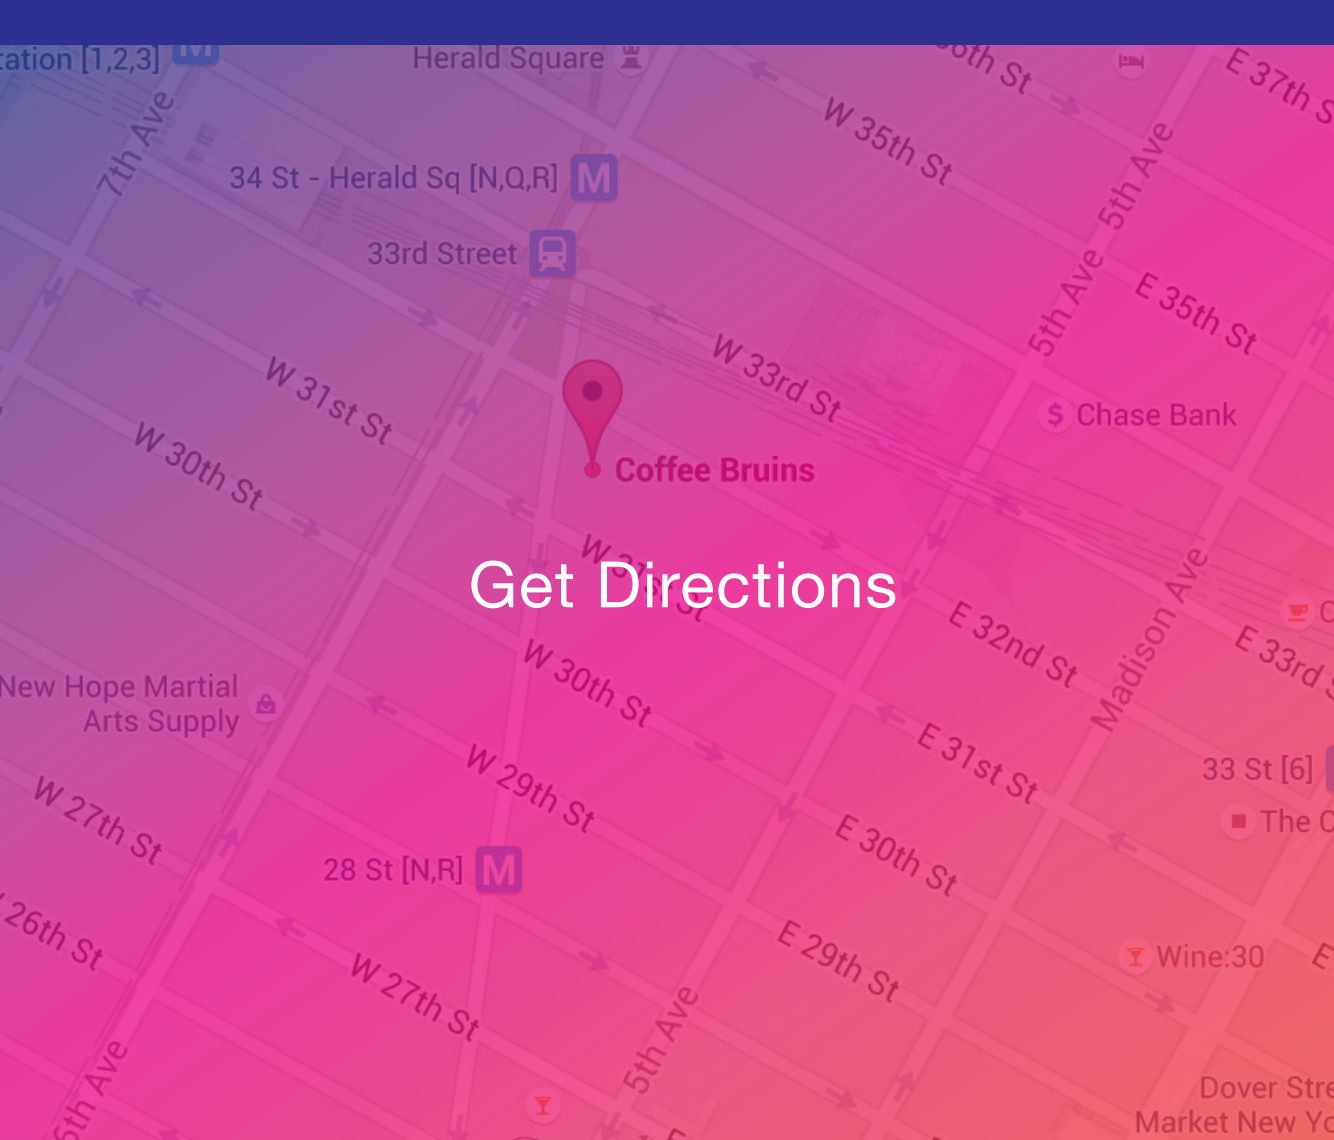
tation [1,2,3]
Herald Square
6th St
E 37th S
7th Ave
W 35th St
34 St - Herald Sq [N,Q,R]
5th Ave
33rd Street
5th Ave
E 35th St
W 33rd St
W 31st St
Chase Bank
W 30th St
Coffee Bruins
Get Directions
W 3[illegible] St
E 32nd St
Madison Ave
E 33rd
New Hope Martial Arts Supply
W 30th St
E 31st St
33 St [6]
W 29th St
The C
W 27th St
E 30th St
28 St [N,R]
26th St
E 29th St
Wine:30
W 27th St
5th Ave
6th Ave
Dover Stre
Market New Yo